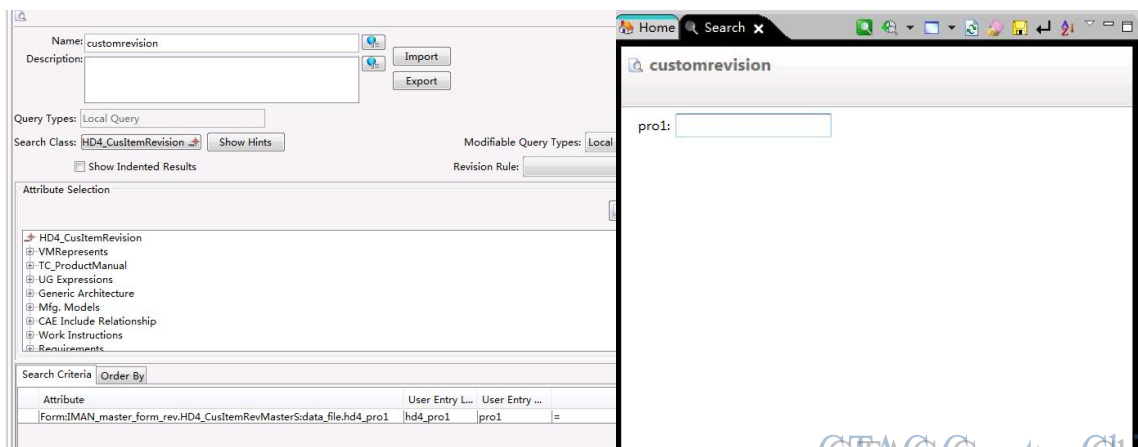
Name: customrevision
Description:
Import
Export
Query Types: Local Query
Search Class: HD4_CusItemRevision
Show Hints
Modifiable Query Types: Local
Show Indented Results
Revision Rule:
Attribute Selection

HD4_CusItemRevision
VMRepresents
TC_ProductManual
UG Expressions
Generic Architecture
Mfg. Models
CAE Include Relationship
Work Instructions
Requirements

Search Criteria
Order By

| Attribute | User Entry L... | User Entry ... | |
|---|---|---|---|
| Form:IMAN_master_form_rev.HD4_CusItemRevMasterS:data_file.hd4_pro1 | hd4_pro1 | pro1 | = |

Home
Search
customrevision
pro1:
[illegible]